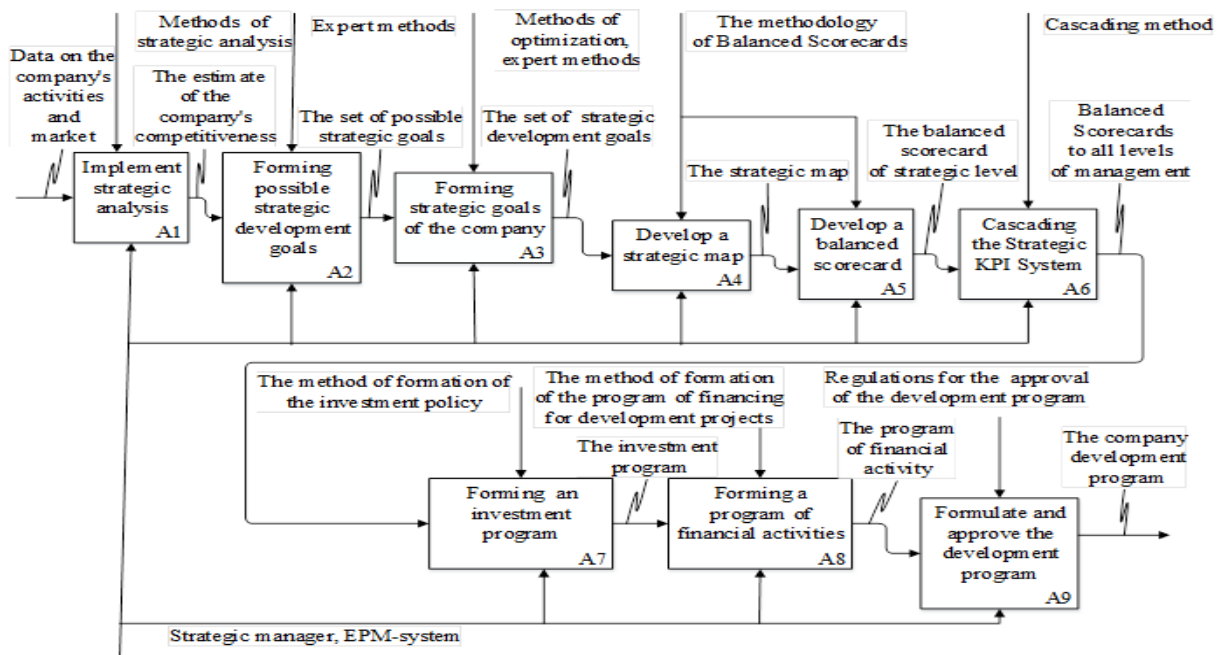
Methods of strategic analysis

Expert methods

Methods of optimization, expert methods

The methodology of Balanced Scorecards

Cascading method

Data on the company's activities and market

The estimate of the company's competitiveness

The set of possible strategic goals

The set of strategic development goals

Balanced Scorecards to all levels of management

The balanced scorecard of strategic level

The strategic map

Implement strategic analysis
A1

Forming possible strategic development goals
A2

Forming strategic goals of the company
A3

Develop a strategic map
A4

Develop a balanced scorecard
A5

Cascading the Strategic KPI System
A6

The method of formation of the investment policy

The method of formation of the program of financing for development projects

Regulations for the approval of the development program

The investment program

The program of financial activity

The company development program

Forming an investment program
A7

Forming a program of financial activities
A8

Formulate and approve the development program
A9

Strategic manager, EPM-system